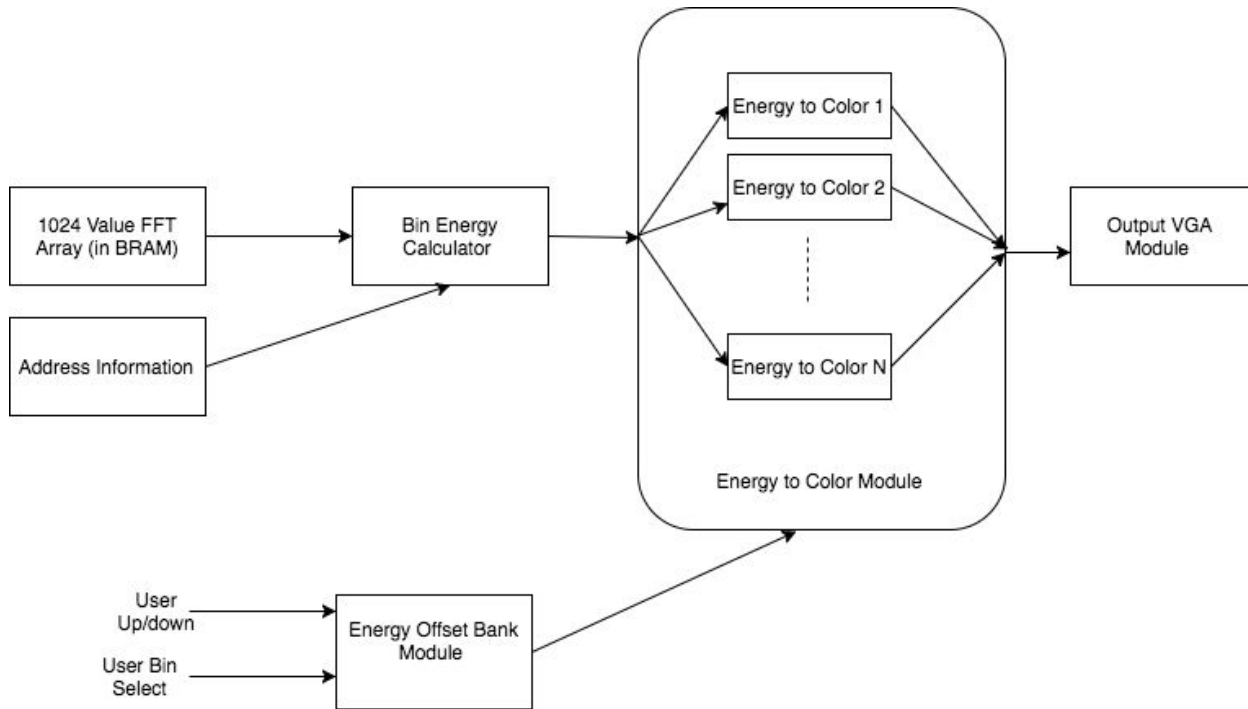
1024 Value FFT Array (in BRAM)

Address Information

Bin Energy Calculator

Energy to Color 1

Energy to Color 2

Energy to Color N

Energy to Color Module

Output VGA Module

User Up/down

User Bin Select

Energy Offset Bank Module